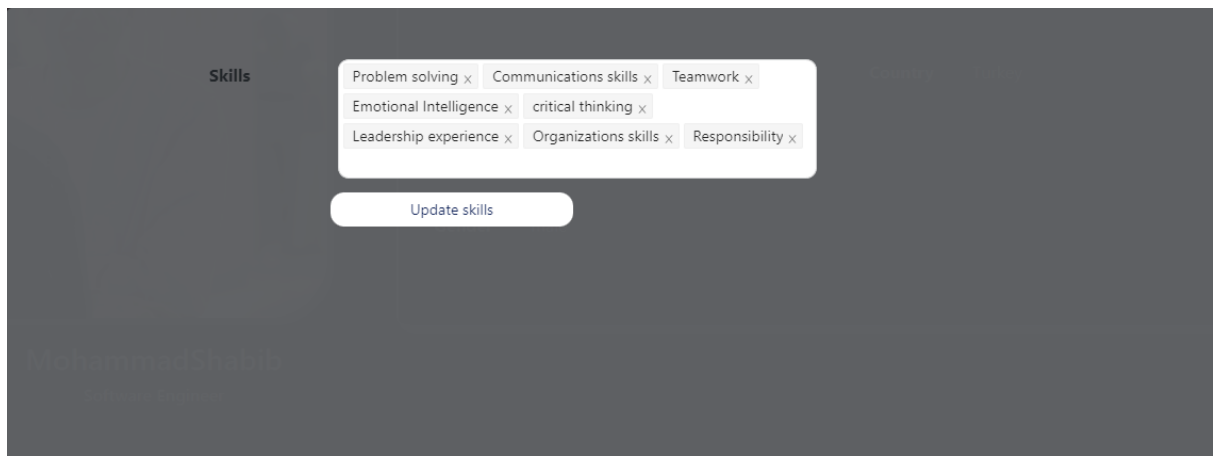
Skills

Problem solving x Communications skills x Teamwork x
Emotional Intelligence x critical thinking x
Leadership experience x Organizations skills x Responsibility x

Update skills

MohammadShabib

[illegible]